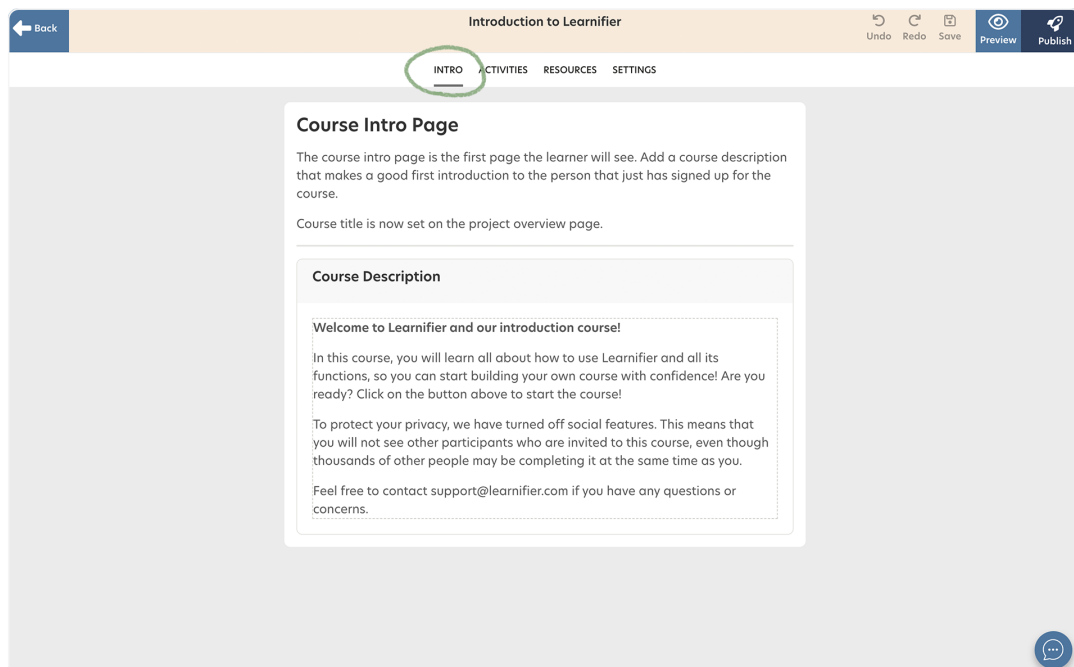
Back

Introduction to Learnifier

Undo Redo Save Preview Publish

INTRO ACTIVITIES RESOURCES SETTINGS

Course Intro Page

The course intro page is the first page the learner will see. Add a course description that makes a good first introduction to the person that just has signed up for the course.

Course title is now set on the project overview page.

Course Description

Welcome to Learnifier and our introduction course!

In this course, you will learn all about how to use Learnifier and all its functions, so you can start building your own course with confidence! Are you ready? Click on the button above to start the course!

To protect your privacy, we have turned off social features. This means that you will not see other participants who are invited to this course, even though thousands of other people may be completing it at the same time as you.

Feel free to contact support@learnifier.com if you have any questions or concerns.